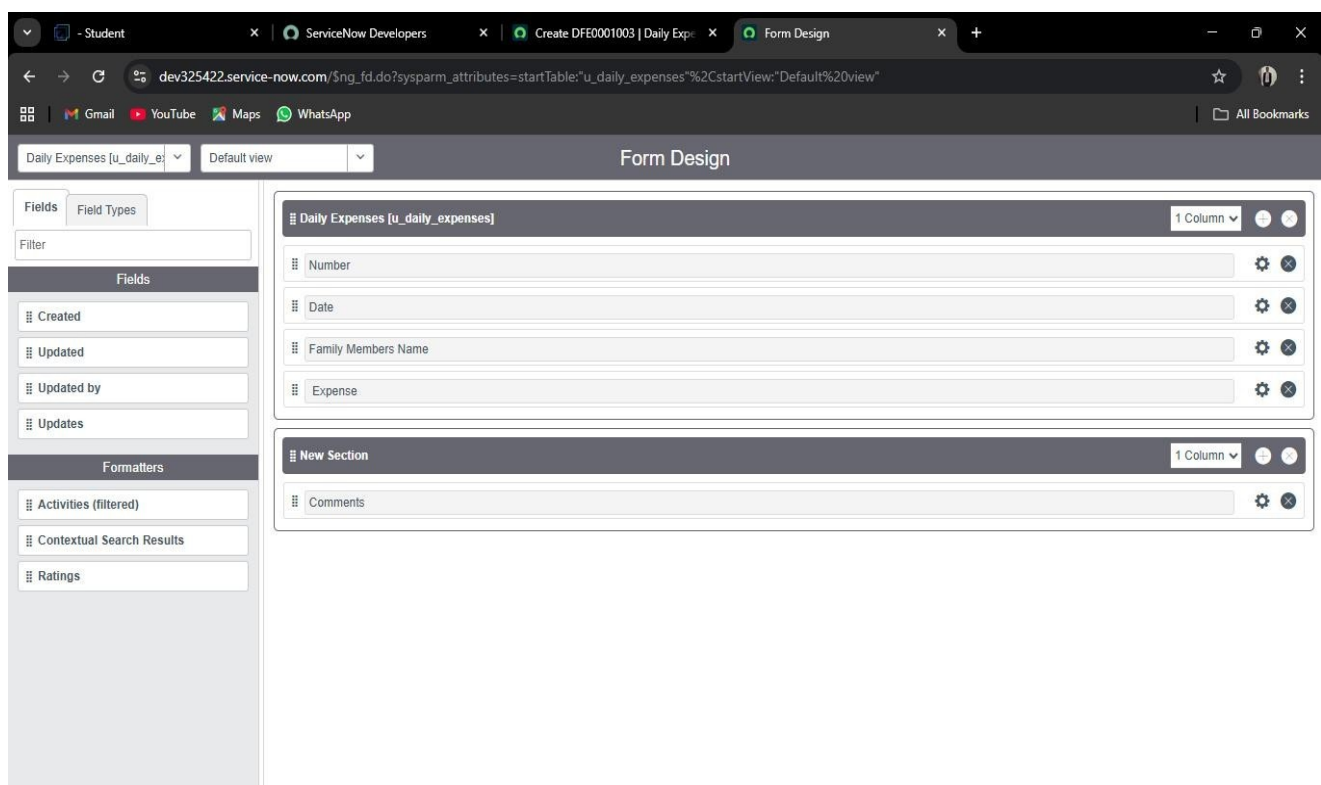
- Student
ServiceNow Developers
Create DFE0001003 | Daily Expe
Form Design

dev325422.service-now.com/$ng_fd.do?sysparm_attributes=startTable:"u_daily_expenses"%2CstartView:"Default%20view"

Gmail YouTube Maps WhatsApp
All Bookmarks

Daily Expenses [u_daily_ex
Default view
Form Design

Fields Field Types
Filter
Fields
Created
Updated
Updated by
Updates
Formatters
Activities (filtered)
Contextual Search Results
Ratings

Daily Expenses [u_daily_expenses]
1 Column
Number
Date
Family Members Name
Expense

New Section
1 Column
Comments